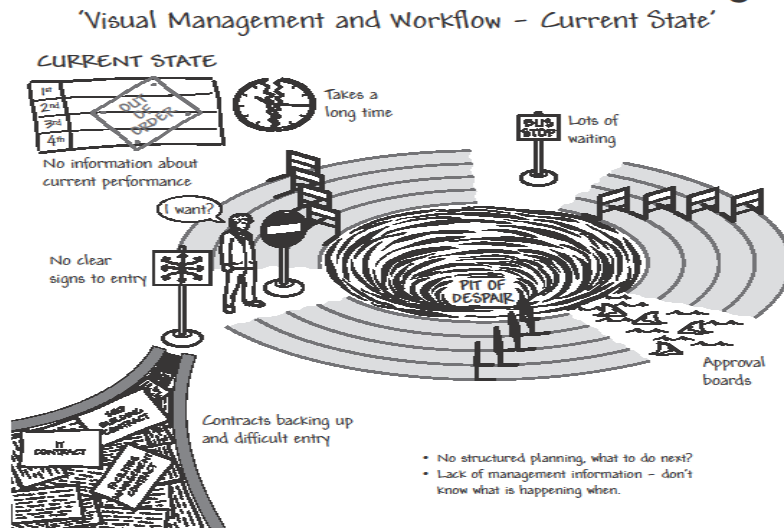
'Visual Management and Workflow – Current State'

CURRENT STATE

1st
2nd
3rd
4th

OUT OF ORDER

No information about current performance

Takes a long time

BUS STOP

Lots of waiting

I want?

No clear signs to entry

PIT OF DESPAIR

Approval boards

IT CONTRACT

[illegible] BUILDING CONTRACT

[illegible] CONTRACT

Contracts backing up and difficult entry

• No structured planning, what to do next?
• Lack of management information – don't know what is happening when.